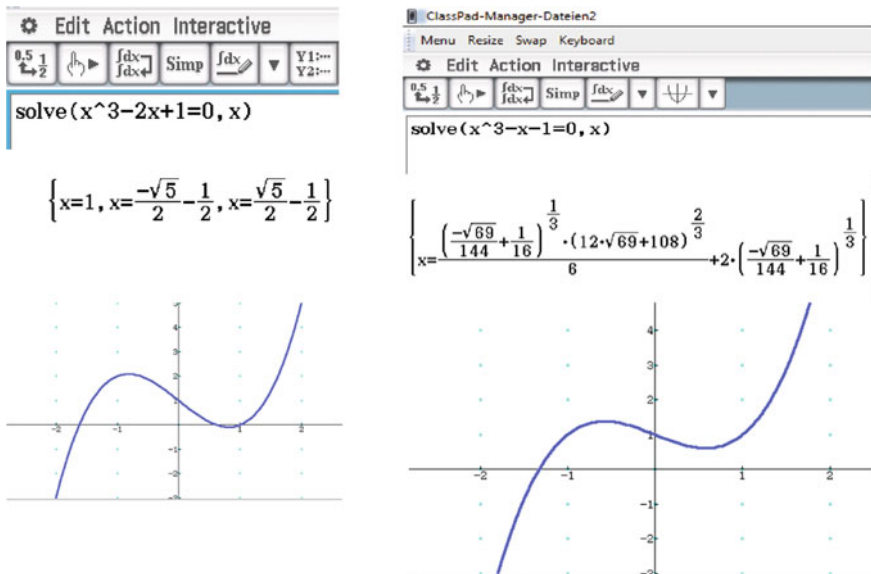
Edit Action Interactive

$\frac{0.5}{}\frac{1}{2}$ Simp Y1: Y2:

solve(x^3-2x+1=0, x)

$\left\{x=1, x=\frac{-\sqrt{5}}{2}-\frac{1}{2}, x=\frac{\sqrt{5}}{2}-\frac{1}{2}\right\}$

4
3
2
1
-2
-1
1
2
-1
-2
-3

ClassPad-Manager-Dateien2

Menu Resize Swap Keyboard

Edit Action Interactive

Simp

solve(x^3-x-1=0, x)

$\left\{x=\frac{\left(\frac{-\sqrt{69}}{144}+\frac{1}{16}\right)^{\frac{1}{3}}\cdot(12\cdot\sqrt{69}+108)^{\frac{2}{3}}}{6}+2\cdot\left(\frac{-\sqrt{69}}{144}+\frac{1}{16}\right)^{\frac{1}{3}}\right.$

4
3
2
1
-2
-1
1
2
-1
-2
-3